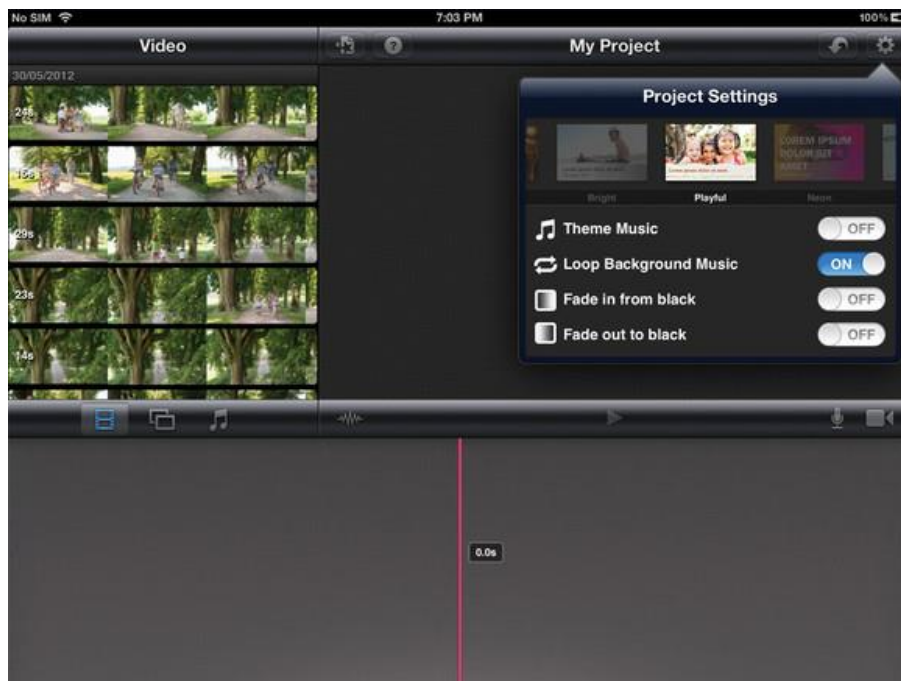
No SIM
7:03 PM
100%

Video
My Project

30/05/2012
24s
15s
29s
23s
14s

Project Settings

LOREM IPSUM DOLOR SIT AMET

Bright
Playful
Neon

Theme Music
OFF
Loop Background Music
ON
Fade in from black
OFF
Fade out to black
OFF

0.0s